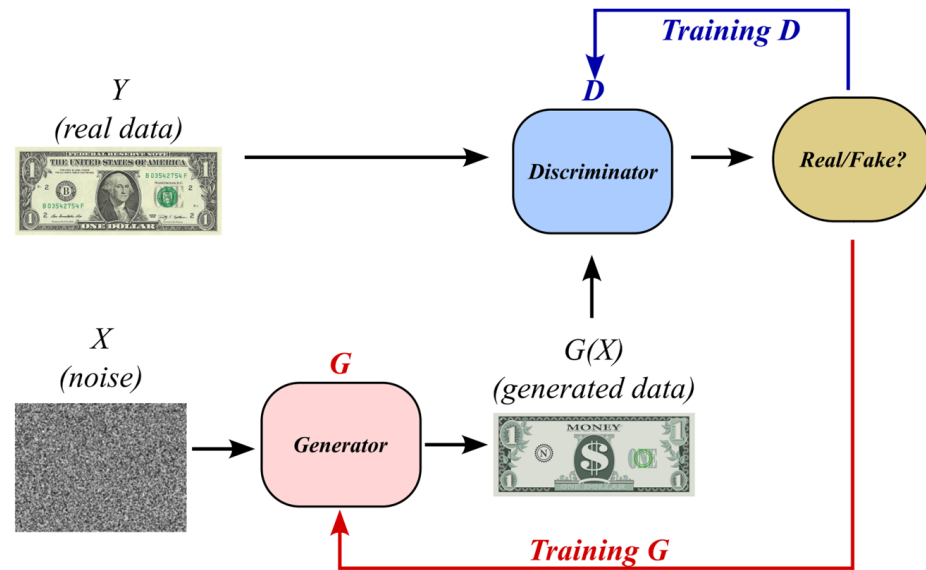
Training D

D

Y
(real data)

FEDERAL RESERVE NOTE
THE UNITED STATES OF AMERICA
B 03542754 F
B 03542754 F
ONE DOLLAR

Discriminator

Real/Fake?

X
(noise)

G

Generator

G(X)
(generated data)

MONEY

Training G